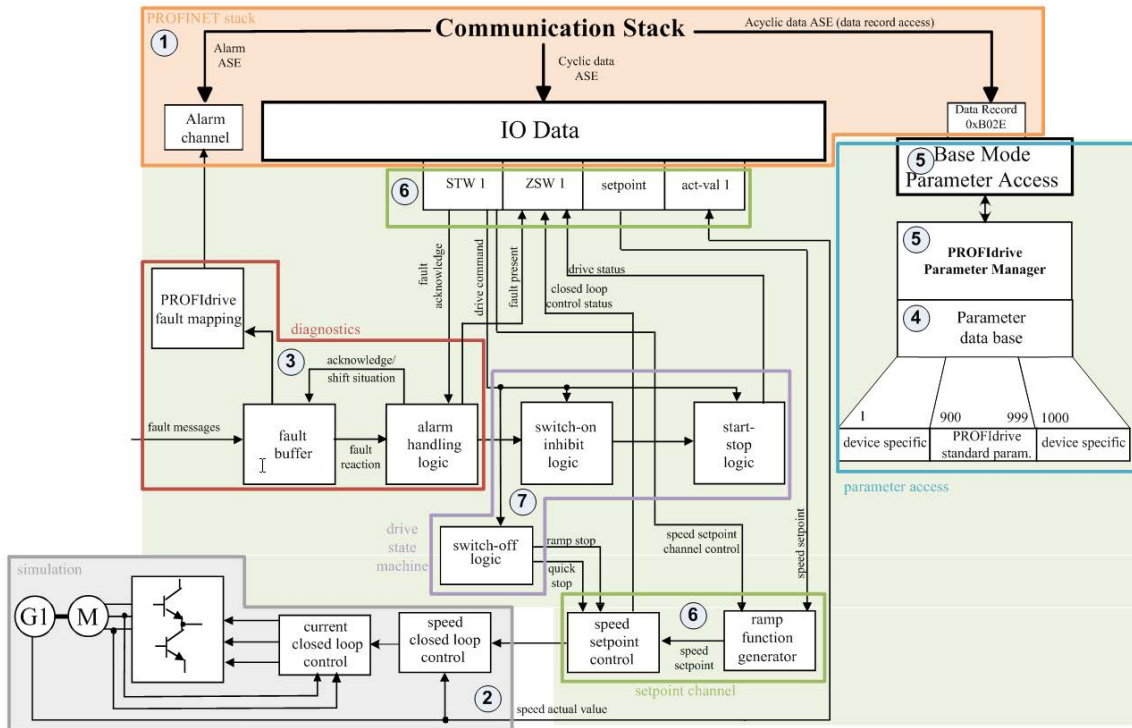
PROFINET stack

1

Communication Stack

Alarm ASE

Cyclic data ASE

Acyclic data ASE (data record access)

Alarm channel

IO Data

Data Record 0xB02E

5 Base Mode Parameter Access

6

STW 1

ZSW 1

setpoint

act-val 1

5 PROFIdrive Parameter Manager

4 Parameter data base

1

900

999

1000

device specific

PROFIdrive standard param.

device specific

parameter access

fault acknowledge

drive command

fault present

drive status

closed loop control status

PROFIdrive fault mapping

diagnostics

3

acknowledge/ shift situation

fault messages

fault buffer

fault reaction

alarm handling logic

switch-on inhibit logic

start-stop logic

7

drive state machine

switch-off logic

ramp stop

quick stop

speed setpoint channel control

speed setpoint

simulation

G1

M

current closed loop control

speed closed loop control

speed setpoint control

6

speed setpoint

ramp function generator

setpoint channel

2

speed actual value